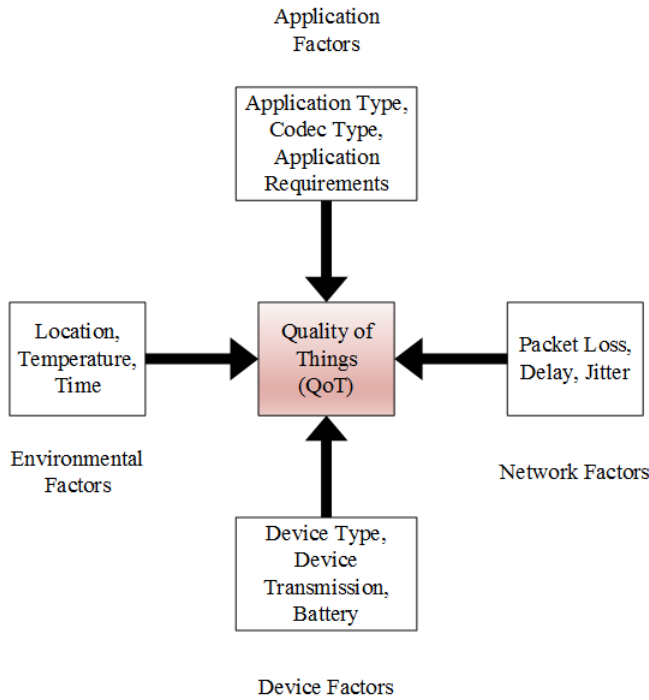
Application Factors

Application Type, Codec Type, Application Requirements

Location, Temperature, Time

Quality of Things (QoT)

Packet Loss, Delay, Jitter

Environmental Factors

Network Factors

Device Type, Device Transmission, Battery

Device Factors